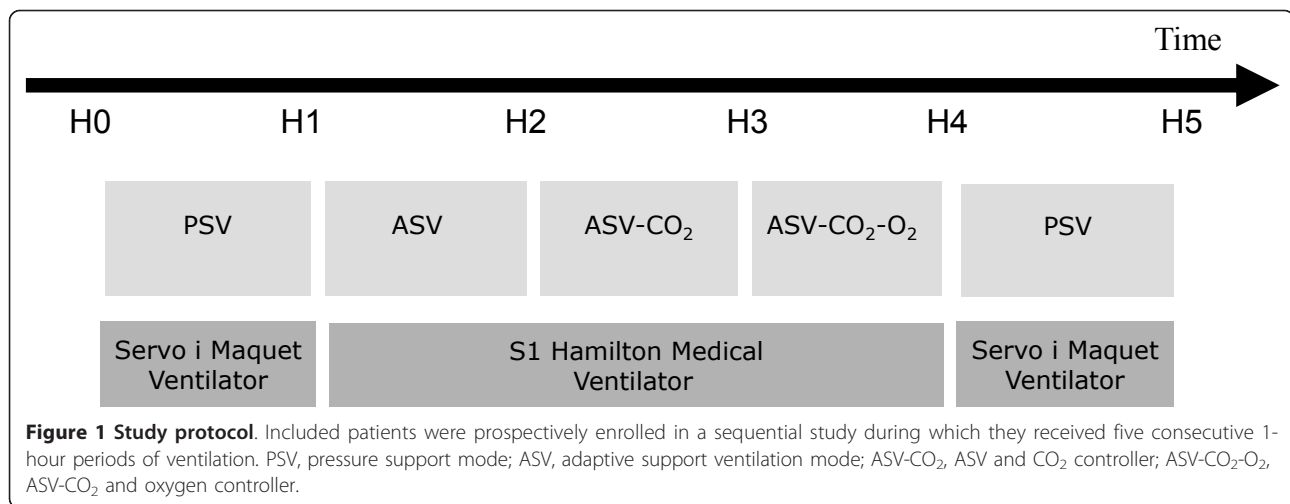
Time

H0 H1 H2 H3 H4 H5

PSV

ASV

ASV-$CO_2$

ASV-$CO_2$-$O_2$

PSV

Servo i Maquet Ventilator

S1 Hamilton Medical Ventilator

Servo i Maquet Ventilator

**Figure 1 Study protocol**. Included patients were prospectively enrolled in a sequential study during which they received five consecutive 1-hour periods of ventilation. PSV, pressure support mode; ASV, adaptive support ventilation mode; ASV-$CO_2$, ASV and $CO_2$ controller; ASV-$CO_2$-$O_2$, ASV-$CO_2$ and oxygen controller.